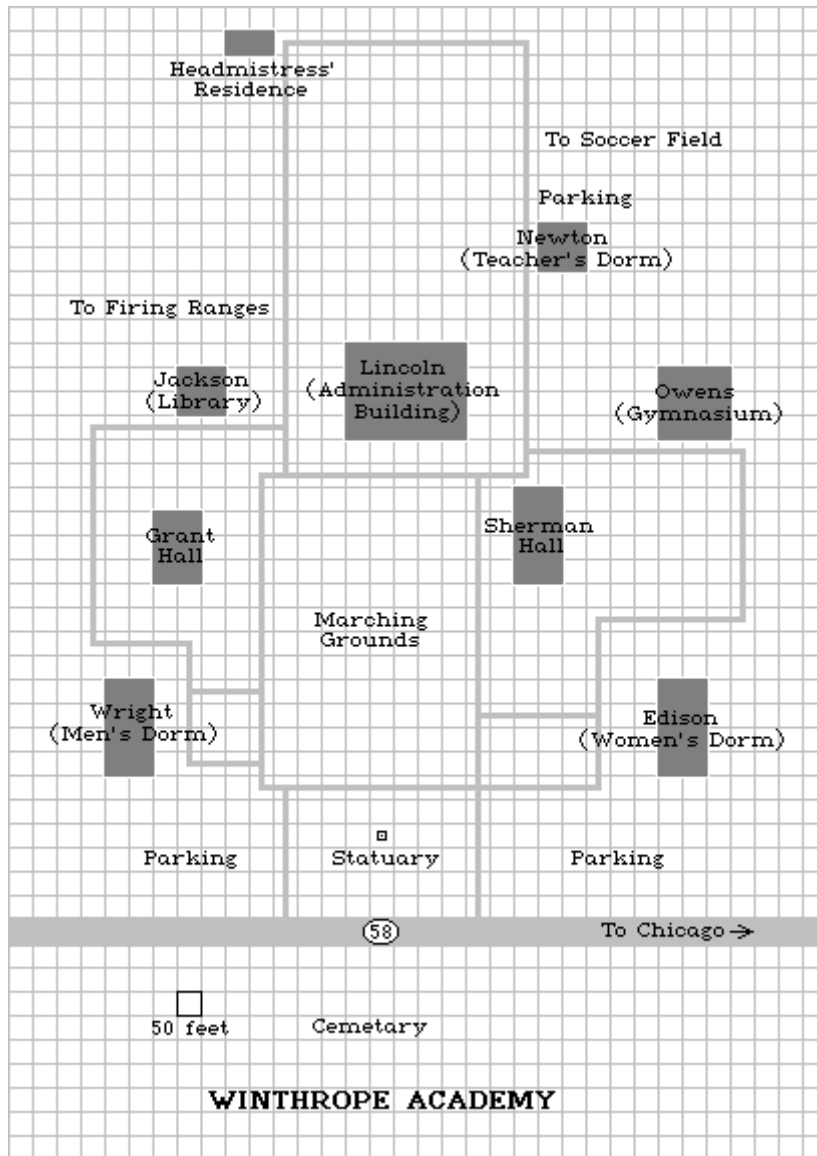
Headmistress' Residence

To Soccer Field

Parking

Newton (Teacher's Dorm)

To Firing Ranges

Jackson (Library)

Lincoln (Administration Building)

Owens (Gymnasium)

Grant Hall

Sherman Hall

Marching Grounds

Wright (Men's Dorm)

Edison (Women's Dorm)

Parking

Statuary

Parking

58

To Chicago →

50 feet

Cemetary

WINTHROPE ACADEMY